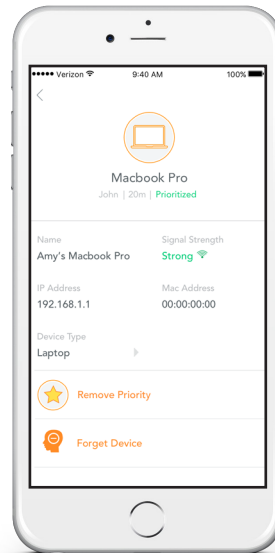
●●●●● Verizon 9:40 AM 100%

Macbook Pro

John | 20m | Prioritized

Name
Amy's Macbook Pro

Signal Strength
Strong

IP Address
192.168.1.1

Mac Address
00:00:00:00

Device Type
Laptop

Remove Priority

Forget Device